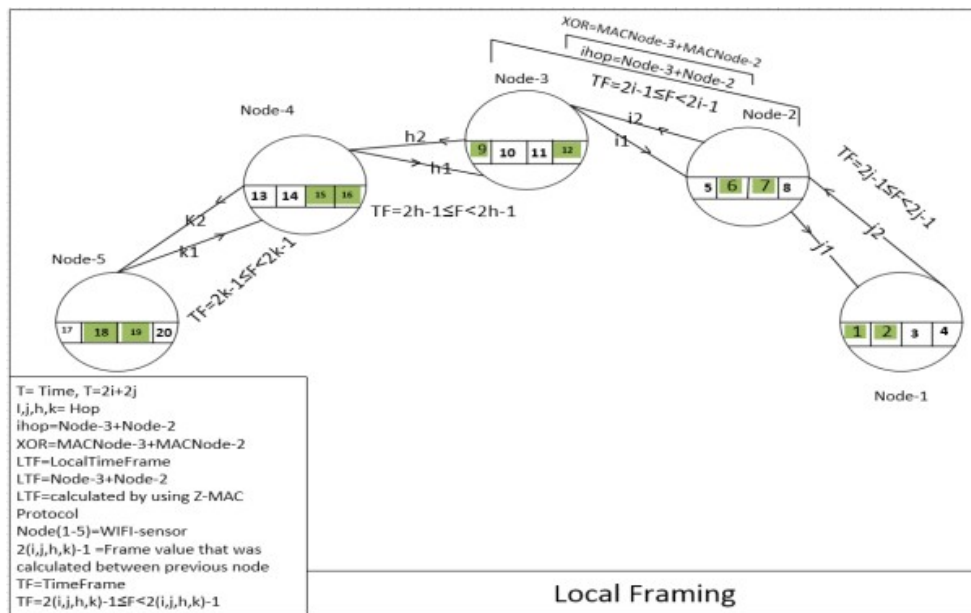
XOR=MACNode-3+MACNode-2

ihop=Node-3+Node-2

TF=2i-1≤F<2i-1

Node-3

Node-2

Node-4

h2

h1

i2

i1

9 10 11 12

13 14 15 16

5 6 7 8

TF=2h-1≤F<2h-1

TF=2j-1≤F<2j-1

k2

k1

j2

j1

Node-5

TF=2k-1≤F<2k-1

17 18 19 20

1 2 3 4

Node-1

T= Time, T=2i+2j
I,j,h,k= Hop
ihop=Node-3+Node-2
XOR=MACNode-3+MACNode-2
LTF=LocalTimeFrame
LTF=Node-3+Node-2
LTF=calculated by using Z-MAC Protocol
Node(1-5)=WIFI-sensor
2(i,j,h,k)-1 =Frame value that was calculated between previous node
TF=TimeFrame
TF=2(i,j,h,k)-1≤F<2(i,j,h,k)-1

Local Framing